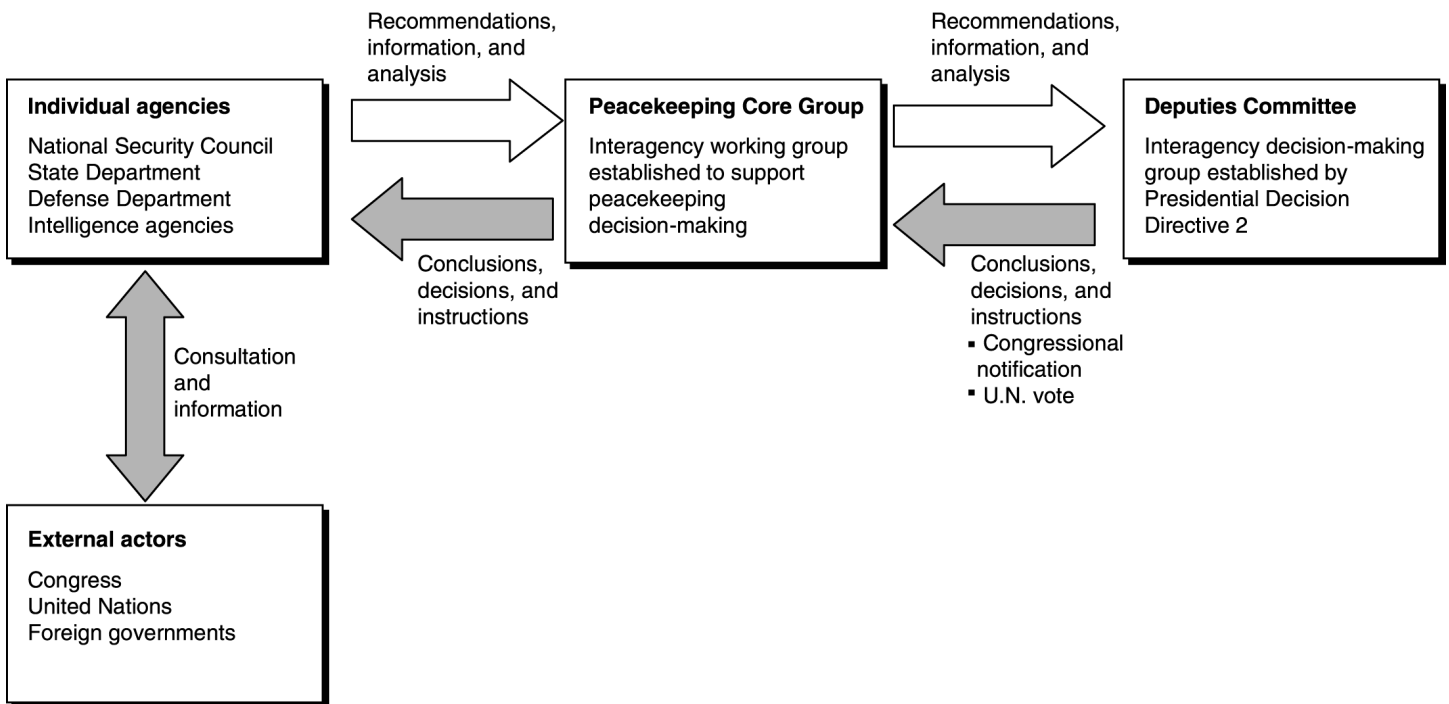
Individual agencies

National Security Council
State Department
Defense Department
Intelligence agencies

Recommendations, information, and analysis

Conclusions, decisions, and instructions

Peacekeeping Core Group

Interagency working group established to support peacekeeping decision-making

Recommendations, information, and analysis

Conclusions, decisions, and instructions
▪ Congressional notification
▪ U.N. vote

Deputies Committee

Interagency decision-making group established by Presidential Decision Directive 2

Consultation and information

External actors

Congress
United Nations
Foreign governments